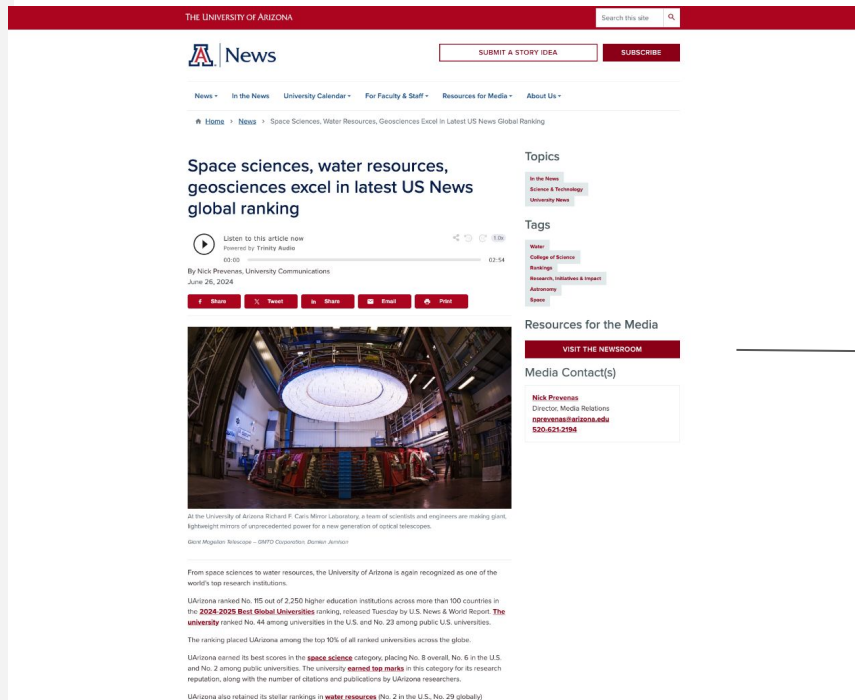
THE UNIVERSITY OF ARIZONA

Search this site

News

SUBMIT A STORY IDEA

SUBSCRIBE

News In the News University Calendar For Faculty & Staff Resources for Media About Us

Home › News › Space Sciences, Water Resources, Geosciences Excel in Latest US News Global Ranking

Space sciences, water resources, geosciences excel in latest US News global ranking

Listen to this article now
Powered by Trinity Audio

00:00 02:54

1.0x

By Nick Prevenas, University Communications
June 26, 2024

Share Tweet Share Email Print

At the University of Arizona Richard F. Caris Mirror Laboratory, a team of scientists and engineers are making giant, lightweight mirrors of unprecedented power for a new generation of optical telescopes.

Giant Magellan Telescope – GMTO Corporation, Damian Jemison

From space sciences to water resources, the University of Arizona is again recognized as one of the world's top research institutions.

UArizona ranked No. 115 out of 2,250 higher education institutions across more than 100 countries in the 2024-2025 Best Global Universities ranking, released Tuesday by U.S. News & World Report. The university ranked No. 44 among universities in the U.S. and No. 23 among public U.S. universities.

The ranking placed UArizona among the top 10% of all ranked universities across the globe.

UArizona earned its best scores in the space science category, placing No. 8 overall, No. 6 in the U.S. and No. 2 among public universities. The university earned top marks in this category for its research reputation, along with the number of citations and publications by UArizona researchers.

UArizona also retained its stellar rankings in water resources (No. 2 in the U.S., No. 29 globally)

Topics

In the News
Science & Technology
University News

Tags

Water
College of Science
Rankings
Research, Initiatives & Impact
Astronomy
Space

Resources for the Media

VISIT THE NEWSROOM

Media Contact(s)

Nick Prevenas
Director, Media Relations
nprevenas@arizona.edu
520-621-2194